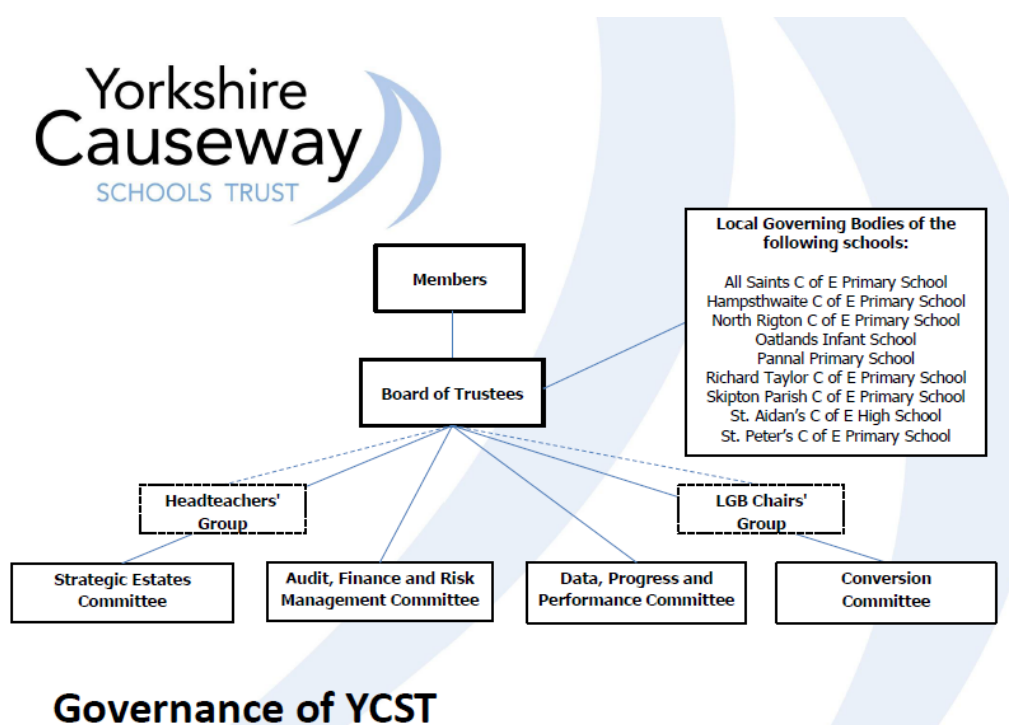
Yorkshire Causeway SCHOOLS TRUST

Local Governing Bodies of the following schools:

All Saints C of E Primary School
Hampsthwaite C of E Primary School
North Rigton C of E Primary School
Oatlands Infant School
Pannal Primary School
Richard Taylor C of E Primary School
Skipton Parish C of E Primary School
St. Aidan's C of E High School
St. Peter's C of E Primary School

Members

Board of Trustees

Headteachers' Group

LGB Chairs' Group

Strategic Estates Committee

Audit, Finance and Risk Management Committee

Data, Progress and Performance Committee

Conversion Committee

Governance of YCST